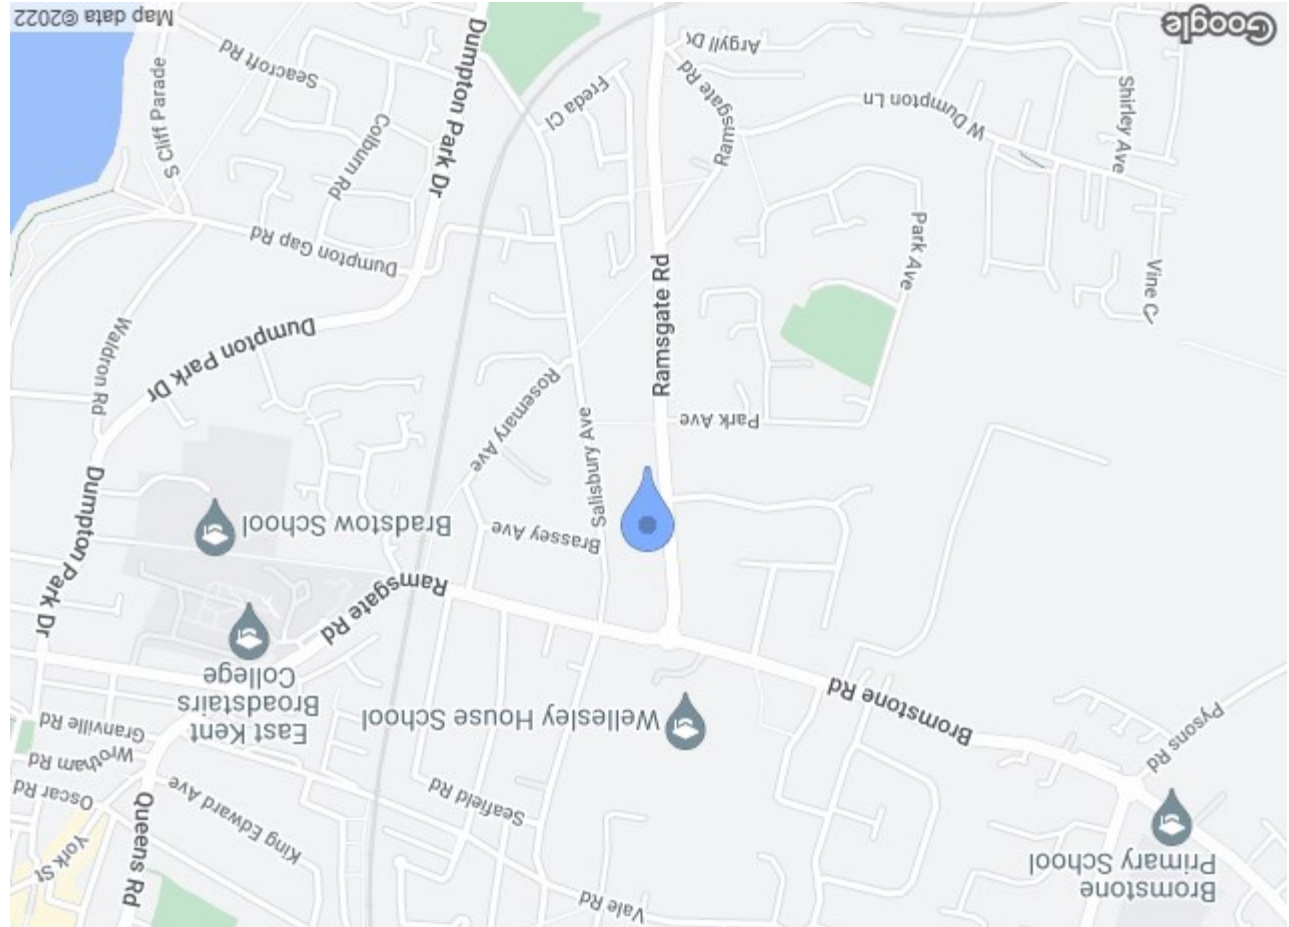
Google
Map data ©2022
Argyll Dr
Ramsgate Rd
Freda Cl
W Dumpton Ln
Shirley Ave
Seacroft Rd
Dumpton Park Dr
S Cliff Parade
Colburn Rd
Dumpton Gap Rd
Park Ave
Vine C
Ramsgate Rd
Dumpton Park Dr
Waldron Rd
Rosemary Ave
Salisbury Ave
Park Ave
Bradstow School
Brassey Ave
Dumpton Park Dr
Ramsgate Rd
East Kent Broadstairs College
Bromstone Rd
Wellesley House School
Granville Rd
Wrotham Rd
Oscar Rd
King Edward Ave
Seafield Rd
Pysons Rd
Queens Rd
York St
Vale Rd
Bromstone Primary School